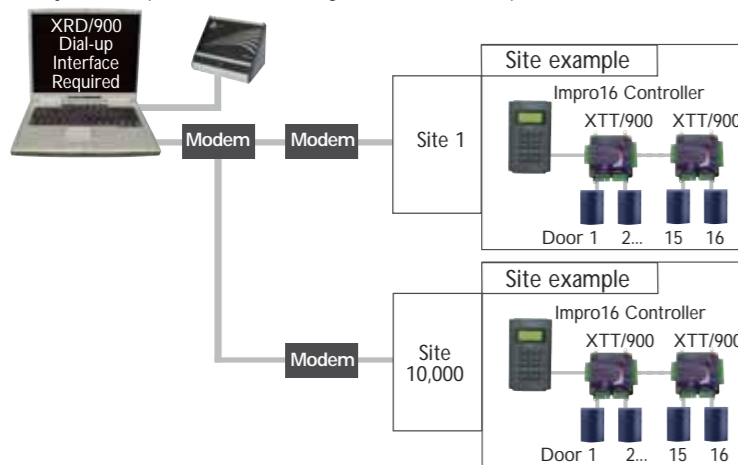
XRD/900 Dial-up Interface Required

Modem

Modem

Site 1

Site example

Impro16 Controller

XTT/900

XTT/900

Door 1 2... 15 16

Modem

Site 10,000

Site example

Impro16 Controller

XTT/900

XTT/900

Door 1 2... 15 16